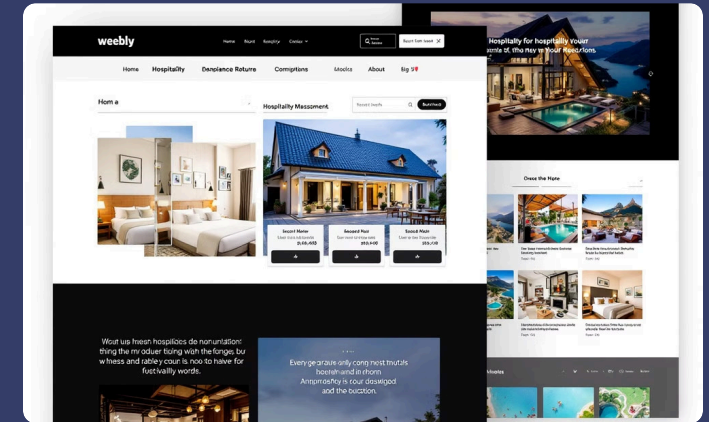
weebly

Home Round Remplity Contact

Rmort Sant tuuk

Home Hospitality Danpiance Roture Comigtions Mocks About Big 5

Hom a

Hospitality Mensoment

Search

Scorct Marier 21.65,483

Second Rost 253,478

Second Main 239,485

Hospitality for hospitality your ments of, the way your Reedition.

Dece the Mote

Wout us hresh hospilices de nonuntation thing the mr aduer tiging with the fongs bu whess and rabley cour is noo to have for fuctivailly words.

Every geoorais anly cong nest thutals hoenlsand in rhorn Anpprosfiny is cour dosulged and the bucation.